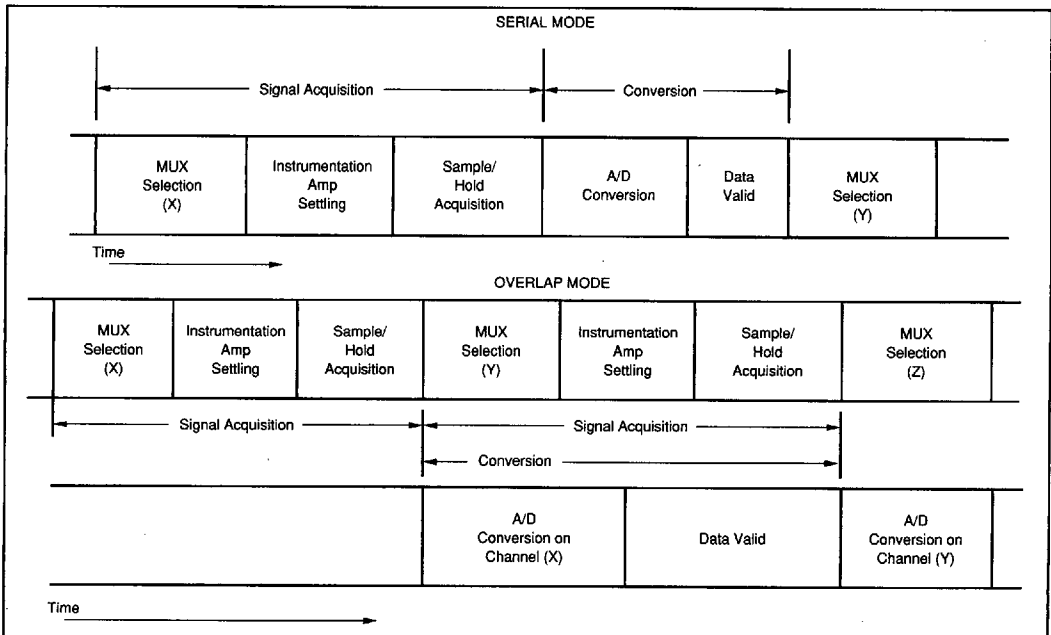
SERIAL MODE

Signal Acquisition

Conversion

MUX Selection (X)

Instrumentation Amp Settling

Sample/ Hold Acquisition

A/D Conversion

Data Valid

MUX Selection (Y)

Time

OVERLAP MODE

MUX Selection (X)

Instrumentation Amp Settling

Sample/ Hold Acquisition

MUX Selection (Y)

Instrumentation Amp Settling

Sample/ Hold Acquisition

MUX Selection (Z)

Signal Acquisition

Signal Acquisition

Conversion

A/D Conversion on Channel (X)

Data Valid

A/D Conversion on Channel (Y)

Time